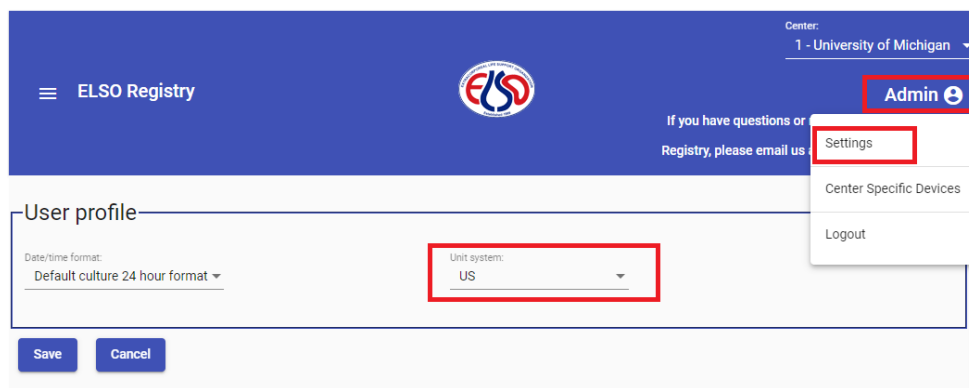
ELSO Registry

ELSO

Center:
1 - University of Michigan

Admin

If you have questions or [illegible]

Registry, please email us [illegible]

Settings

Center Specific Devices

Logout

User profile

Date/time format:
Default culture 24 hour format

Unit system:
US

Save

Cancel